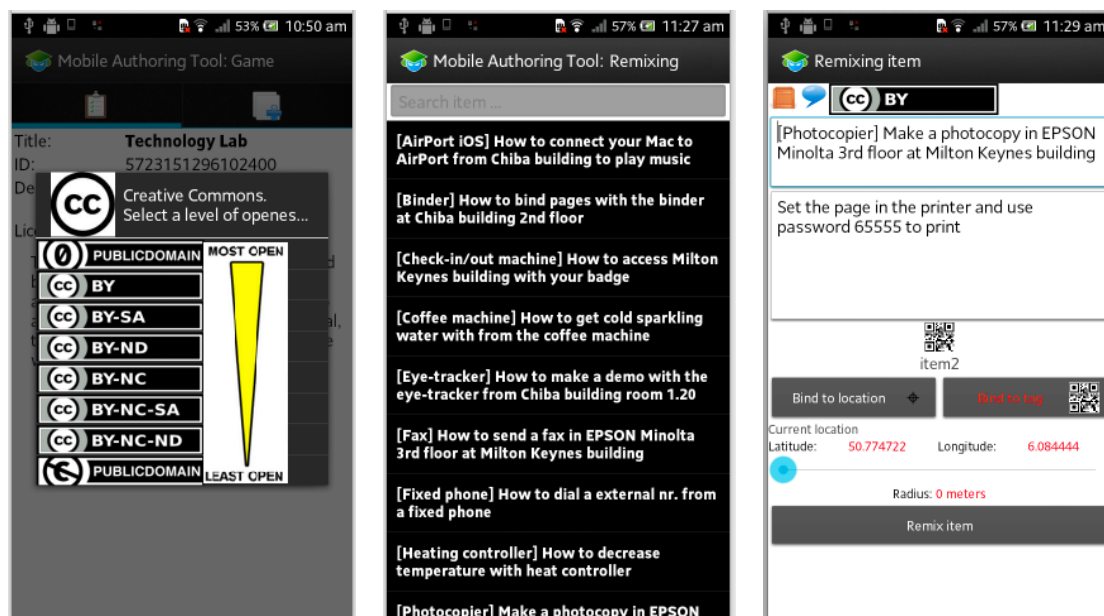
53% 10:50 am

Mobile Authoring Tool: Game

Title: Technology Lab
ID: 5723151296102400
De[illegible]

Creative Commons.
Select a level of openes...

PUBLICDOMAIN
BY
BY-SA
BY-ND
BY-NC
BY-NC-SA
BY-NC-ND
PUBLICDOMAIN

MOST OPEN
LEAST OPEN

57% 11:27 am

Mobile Authoring Tool: Remixing

Search item ...

[AirPort iOS] How to connect your Mac to AirPort from Chiba building to play music

[Binder] How to bind pages with the binder at Chiba building 2nd floor

[Check-in/out machine] How to access Milton Keynes building with your badge

[Coffee machine] How to get cold sparkling water with from the coffee machine

[Eye-tracker] How to make a demo with the eye-tracker from Chiba building room 1.20

[Fax] How to send a fax in EPSON Minolta 3rd floor at Milton Keynes building

[Fixed phone] How to dial a external nr. from a fixed phone

[Heating controller] How to decrease temperature with heat controller

[Photocopier] Make a photocopy in EPSON

57% 11:29 am

Remixing item

BY

[Photocopier] Make a photocopy in EPSON Minolta 3rd floor at Milton Keynes building

Set the page in the printer and use password 65555 to print

item2

Bind to location

Bind to tag

Current location
Latitude: 50.774722 Longitude: 6.084444

Radius: 0 meters

Remix item